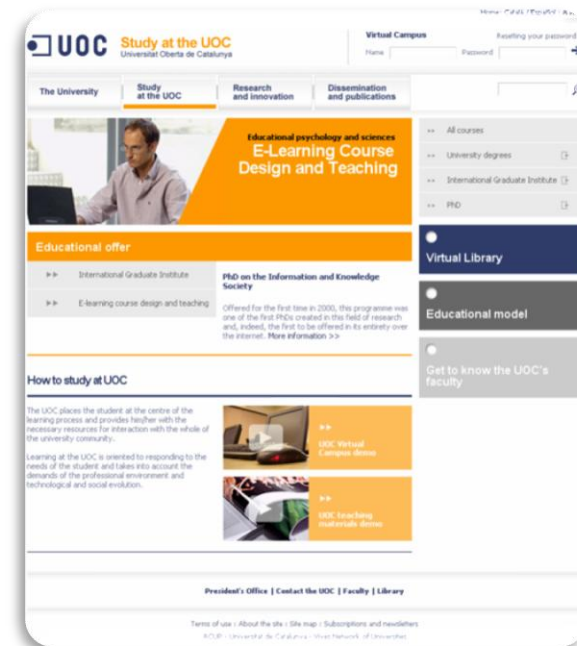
Home · Català | Español · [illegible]

UOC Study at the UOC Universitat Oberta de Catalunya

Virtual Campus
Name Password
Resetting your password

The University | Study at the UOC | Research and innovation | Dissemination and publications

Educational psychology and sciences
E-Learning Course Design and Teaching

All courses
University degrees
International Graduate Institute
PhD

Educational offer

International Graduate Institute
E-learning course design and teaching

PhD on the Information and Knowledge Society

Offered for the first time in 2000, this programme was one of the first PhDs created in this field of research and, indeed, the first to be offered in its entirety over the internet. More information >>

Virtual Library

Educational model

Get to know the UOC's faculty

How to study at UOC

The UOC places the student at the centre of the learning process and provides him/her with the necessary resources for interaction with the whole of the university community.

Learning at the UOC is oriented to responding to the needs of the student and takes into account the demands of the professional environment and technological and social evolution.

UOC Virtual Campus demo

UOC teaching materials demo

President's Office | Contact the UOC | Faculty | Library

Terms of use · About the site · Site map · Subscriptions and newsletters
ACUP · Universitat de Catalunya · Vives Network of Universities